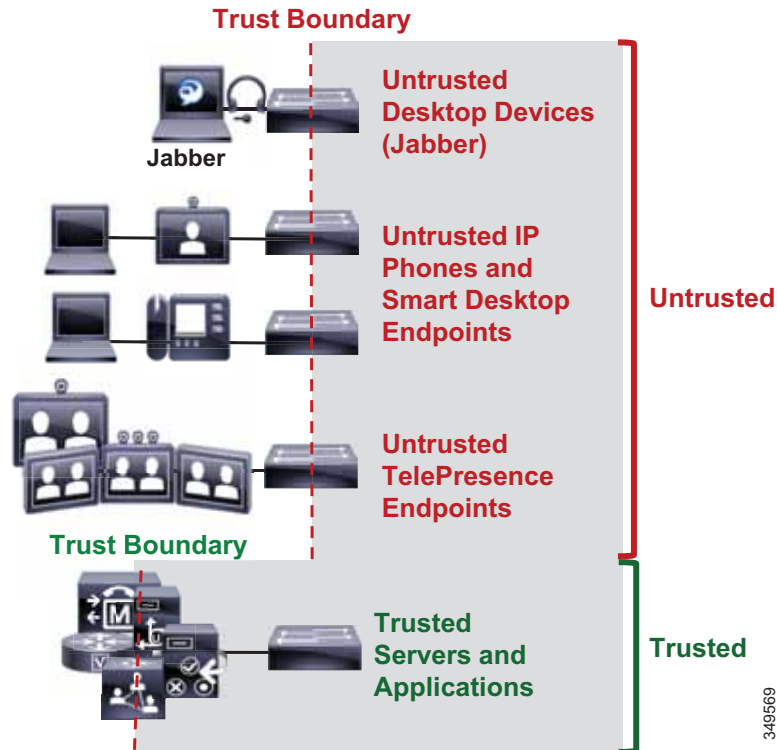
Trust Boundary

Jabber

Untrusted Desktop Devices (Jabber)

Untrusted IP Phones and Smart Desktop Endpoints

Untrusted TelePresence Endpoints

Untrusted

Trust Boundary

M

V

Trusted Servers and Applications

Trusted

349569